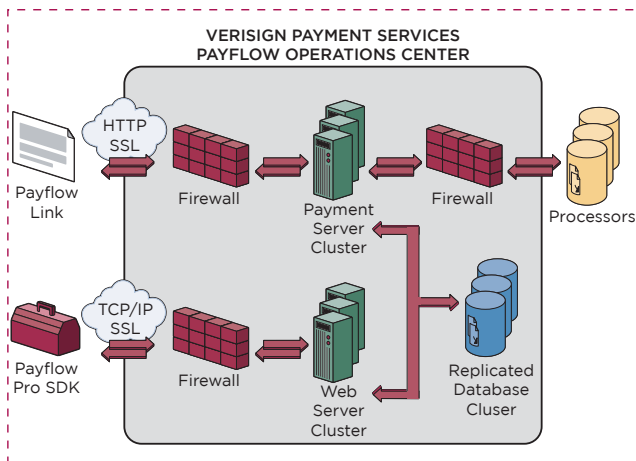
VERISIGN PAYMENT SERVICES
PAYFLOW OPERATIONS CENTER

HTTP SSL

Payflow Link

Firewall

Payment Server Cluster

Firewall

Processors

TCP/IP SSL

Payflow Pro SDK

Firewall

Web Server Cluster

Replicated Database Cluser